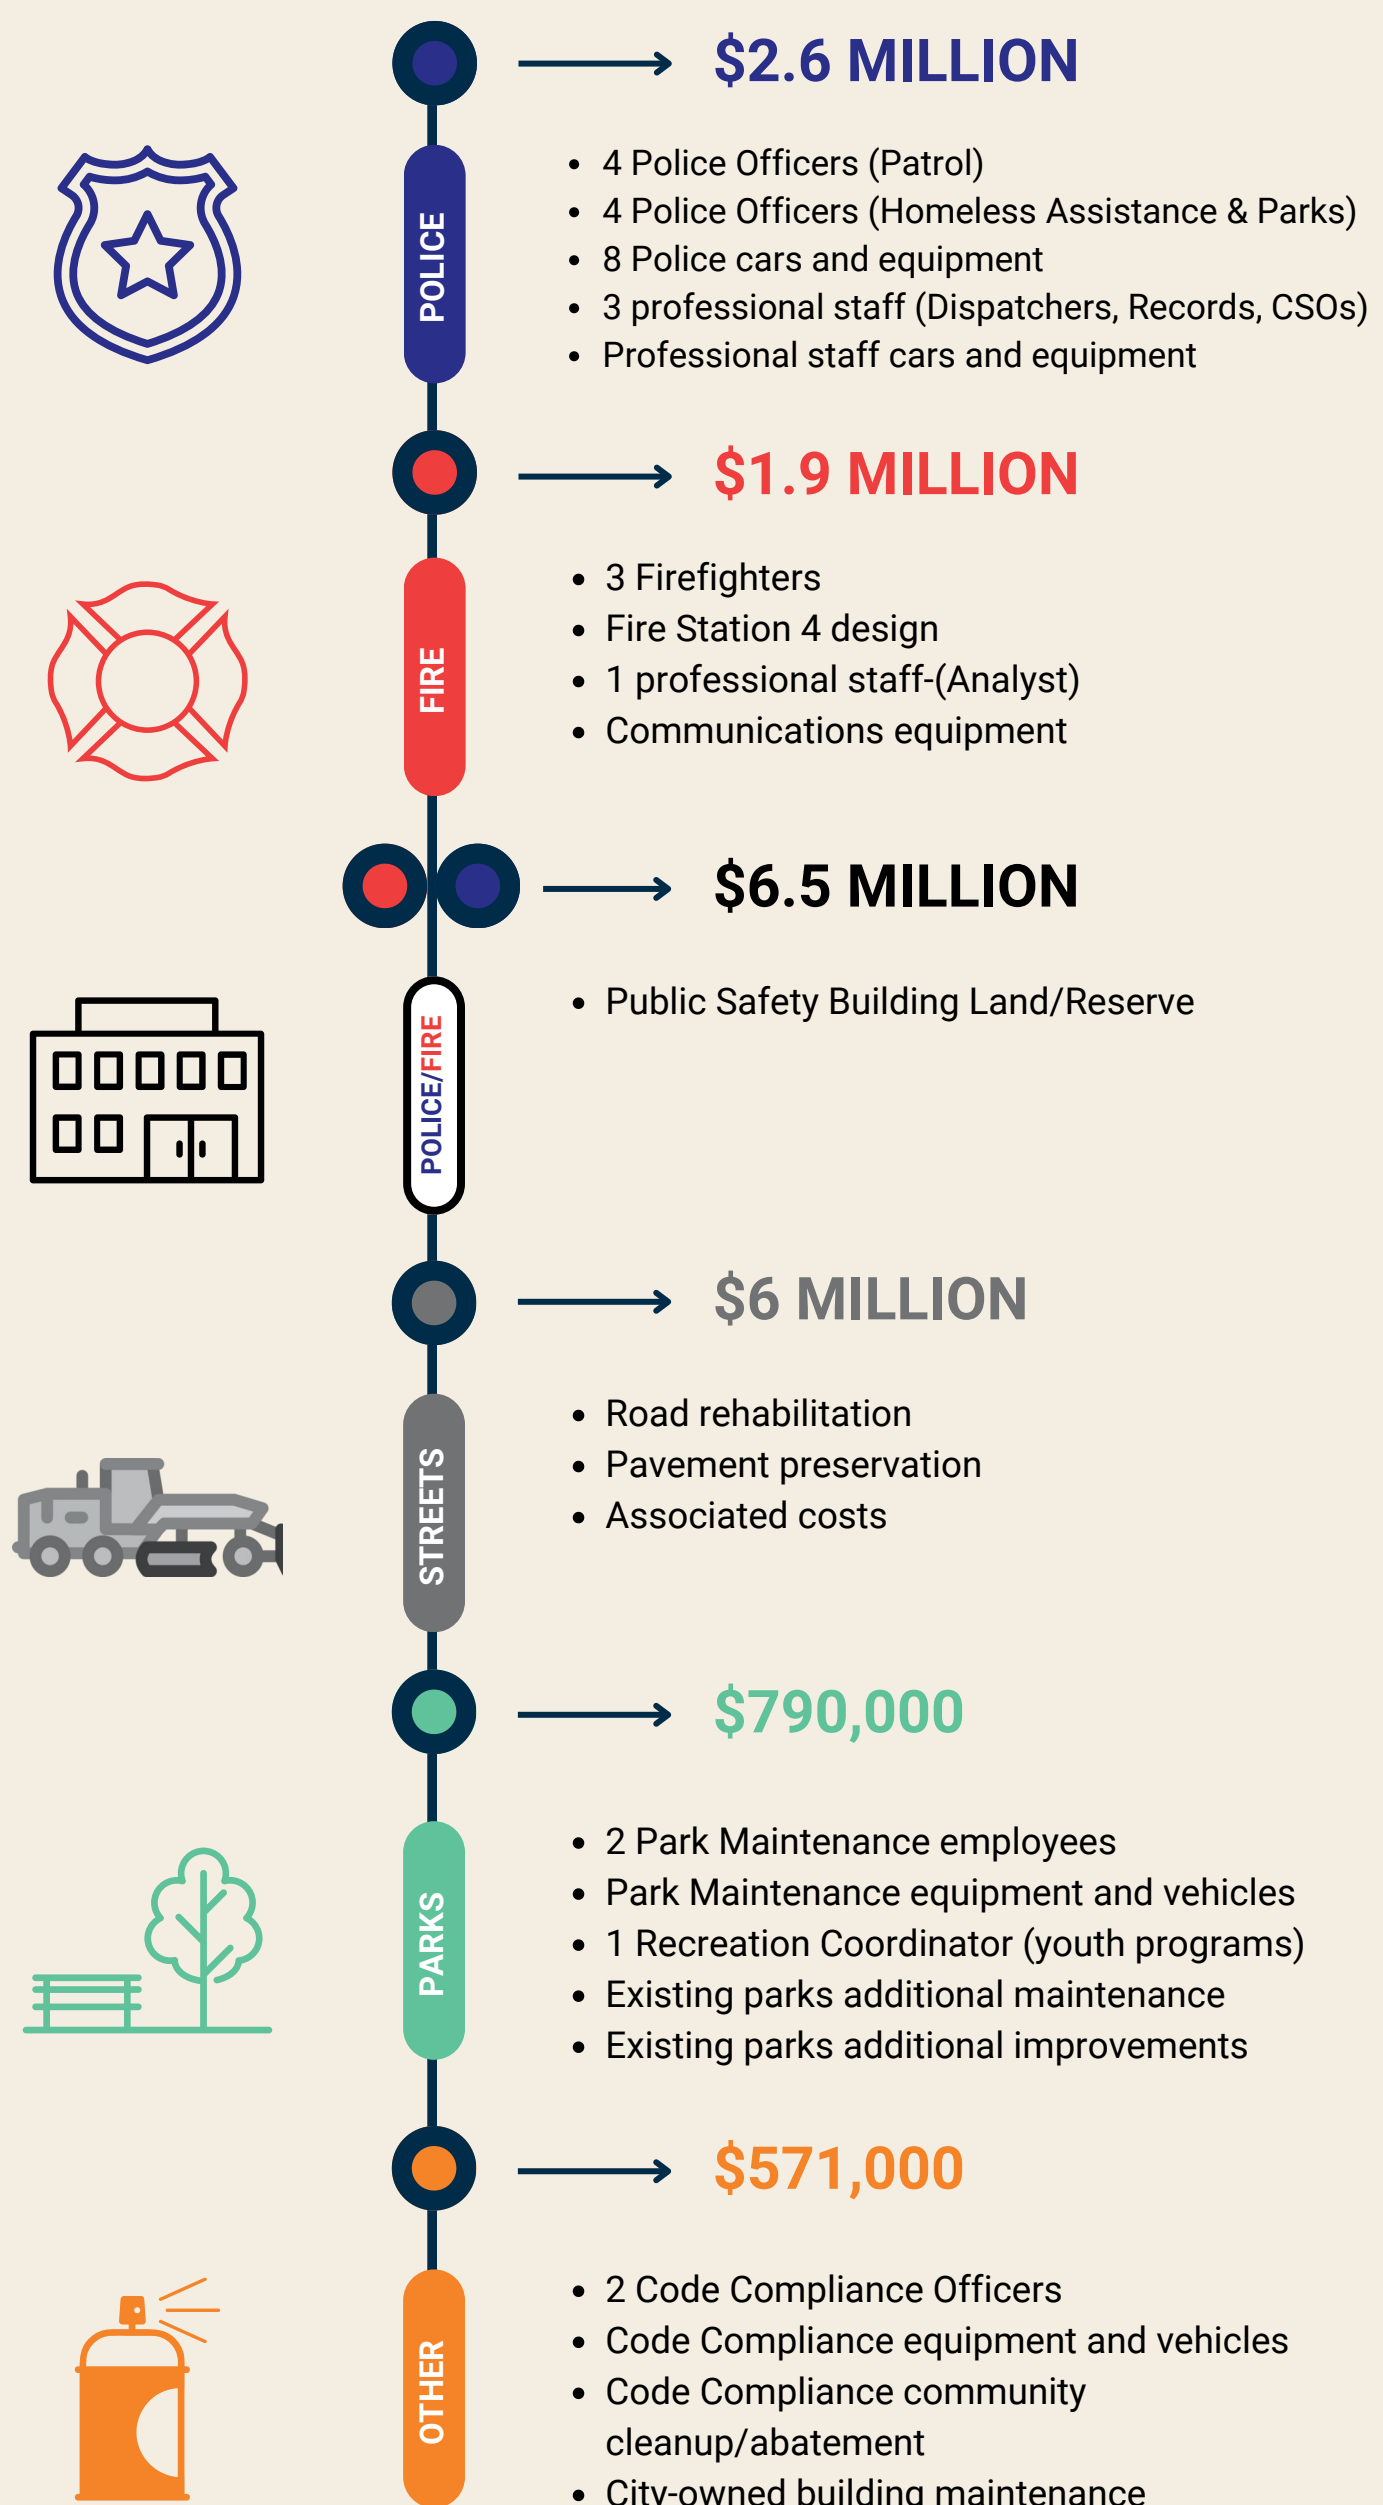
POLICE

$2.6 MILLION

- 4 Police Officers (Patrol)
- 4 Police Officers (Homeless Assistance & Parks)
- 8 Police cars and equipment
- 3 professional staff (Dispatchers, Records, CSOs)
- Professional staff cars and equipment

FIRE

$1.9 MILLION

- 3 Firefighters
- Fire Station 4 design
- 1 professional staff-(Analyst)
- Communications equipment

POLICE/FIRE

$6.5 MILLION

- Public Safety Building Land/Reserve

STREETS

$6 MILLION

- Road rehabilitation
- Pavement preservation
- Associated costs

PARKS

$790,000

- 2 Park Maintenance employees
- Park Maintenance equipment and vehicles
- 1 Recreation Coordinator (youth programs)
- Existing parks additional maintenance
- Existing parks additional improvements

OTHER

$571,000

- 2 Code Compliance Officers
- Code Compliance equipment and vehicles
- Code Compliance community cleanup/abatement
- City-owned building maintenance